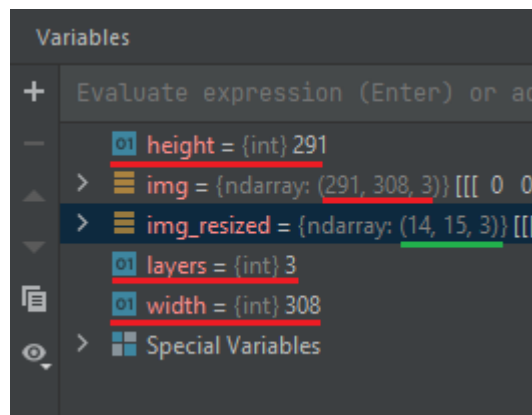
Variables

+ Evaluate expression (Enter) or ac

01 height = {int} 291
> img = {ndarray: (291, 308, 3)} [[[ 0 0
> img_resized = {ndarray: (14, 15, 3)} [[
01 layers = {int} 3
01 width = {int} 308
> Special Variables